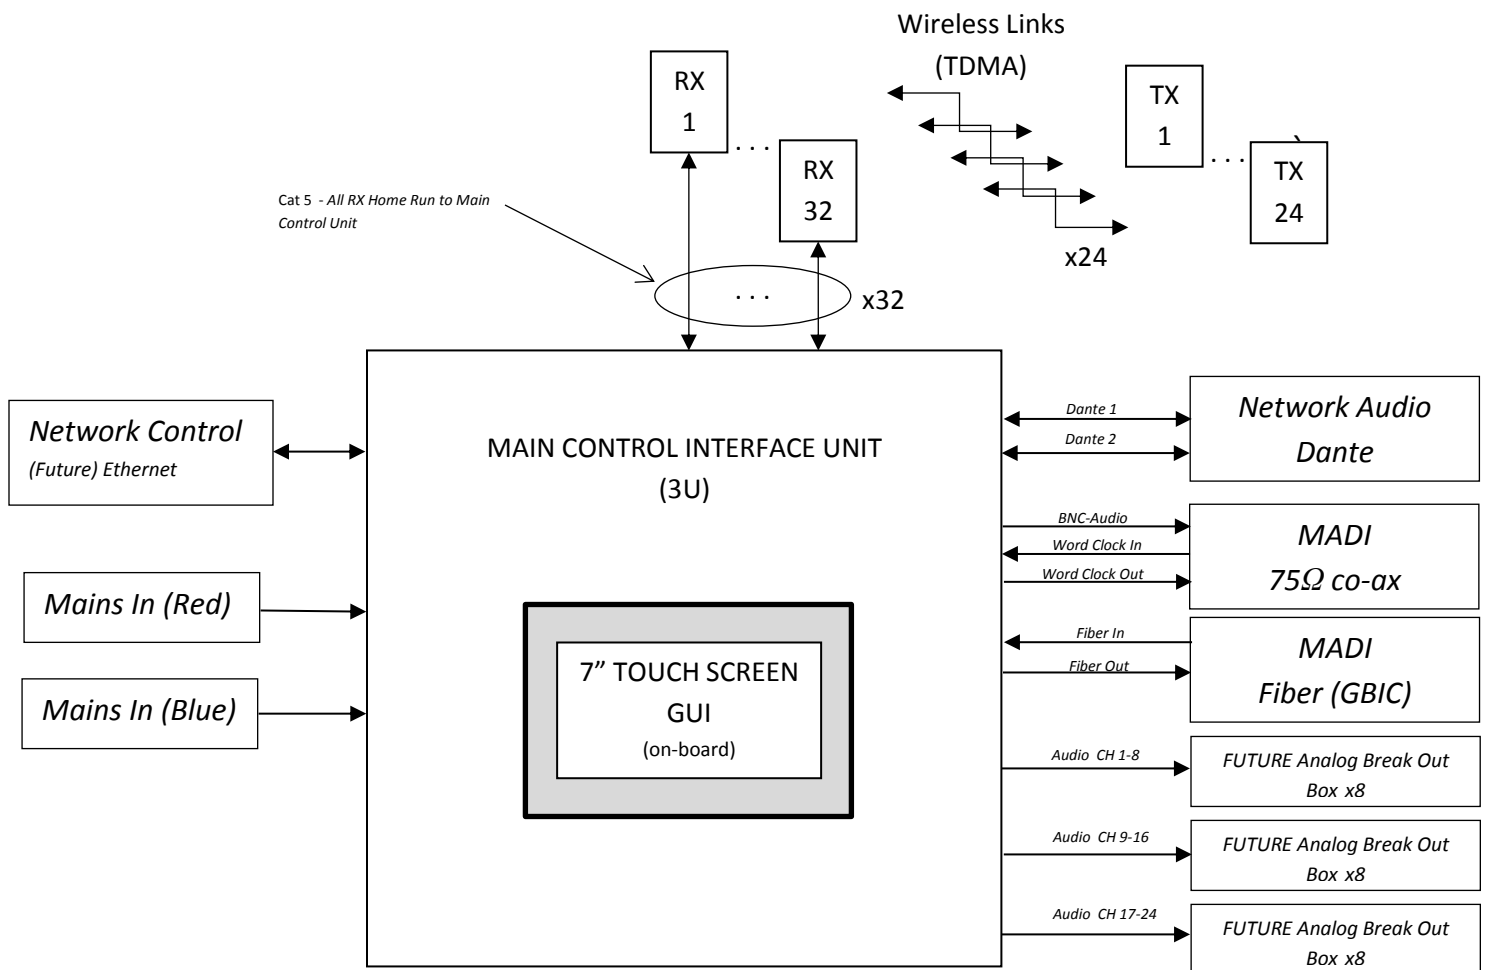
Wireless Links
(TDMA)

RX
1

. . .

RX
32

TX
1

. . .

TX
24

Cat 5 - All RX Home Run to Main Control Unit

x24

. . .

x32

Network Control
(Future) Ethernet

MAIN CONTROL INTERFACE UNIT
(3U)

Dante 1
Dante 2

Network Audio
Dante

BNC-Audio
Word Clock In
Word Clock Out

MADI
75Ω co-ax

Mains In (Red)

Fiber In
Fiber Out

MADI
Fiber (GBIC)

Mains In (Blue)

7" TOUCH SCREEN
GUI
(on-board)

Audio CH 1-8

FUTURE Analog Break Out Box x8

Audio CH 9-16

FUTURE Analog Break Out Box x8

Audio CH 17-24

FUTURE Analog Break Out Box x8